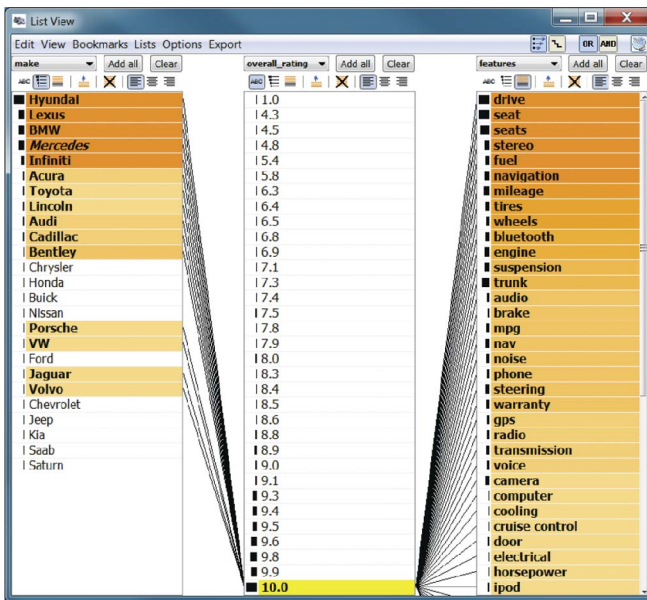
List View

Edit View Bookmarks Lists Options Export

OR AND

make Add all Clear

Hyundai
Lexus
BMW
Mercedes
Infiniti
Acura
Toyota
Lincoln
Audi
Cadillac
Bentley
Chrysler
Honda
Buick
Nissan
Porsche
VW
Ford
Jaguar
Volvo
Chevrolet
Jeep
Kia
Saab
Saturn

overall_rating Add all Clear

1.0
4.3
4.5
4.8
5.4
5.8
6.3
6.4
6.5
6.8
6.9
7.1
7.3
7.4
7.5
7.8
7.9
8.0
8.3
8.4
8.5
8.6
8.8
8.9
9.0
9.1
9.3
9.4
9.5
9.6
9.8
9.9
10.0

features Add all Clear

drive
seat
seats
stereo
fuel
navigation
mileage
tires
wheels
bluetooth
engine
suspension
trunk
audio
brake
mpg
nav
noise
phone
steering
warranty
gps
radio
transmission
voice
camera
computer
cooling
cruise control
door
electrical
horsepower
ipod